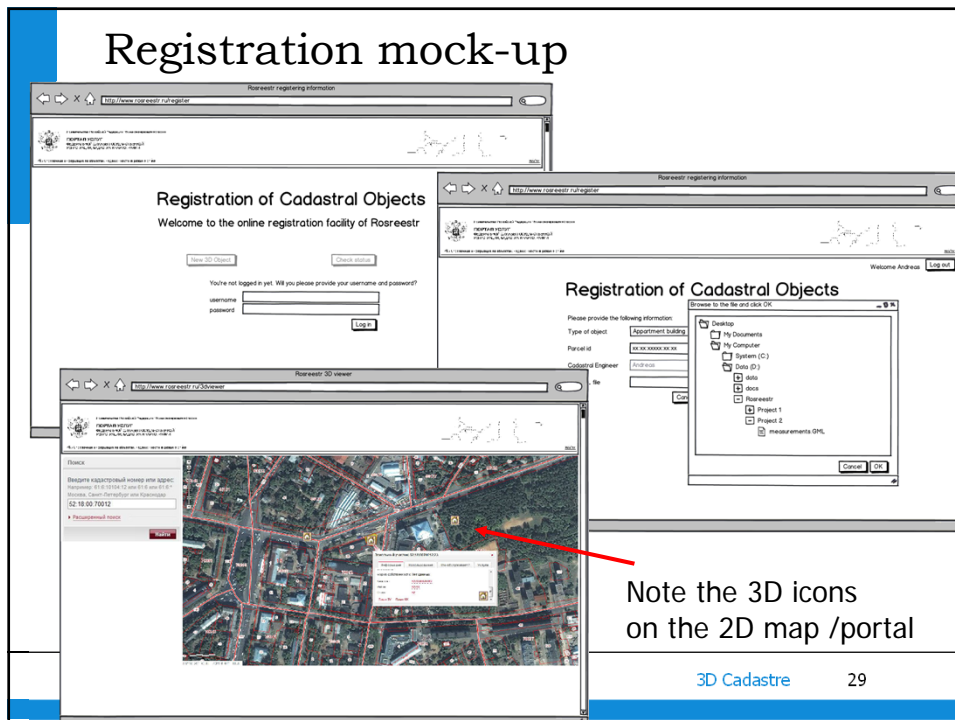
Registration mock-up

Rosreestr registering information

http://www.rosreestr.ru/register

Registration of Cadastral Objects

Welcome to the online registration facility of Rosreestr

New 3D Object

Check status

You're not logged in yet. Will you please provide your username and password?

username

password

Log in

Rosreestr registering information

http://www.rosreestr.ru/register

Welcome Andreas

Log out

Registration of Cadastral Objects

Please provide the following information:

Type of object

Appartment building

Parcel id

xx:xx:xxxxxx:xx:xx

Cadastral Engineer

Andreas

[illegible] file

Browse to the file and click OK

Desktop

My Documents

My Computer

System (C:)

Data (D:)

data

docs

Rosreestr

Project 1

Project 2

measurements.GML

Cancel

OK

Rosreestr 3D viewer

http://www.rosreestr.ru/3dviewer

Поиск

Введите кадастровый номер или адрес:

52:18:00:70012

Расширенный поиск

Найти

Note the 3D icons on the 2D map /portal

3D Cadastre

29